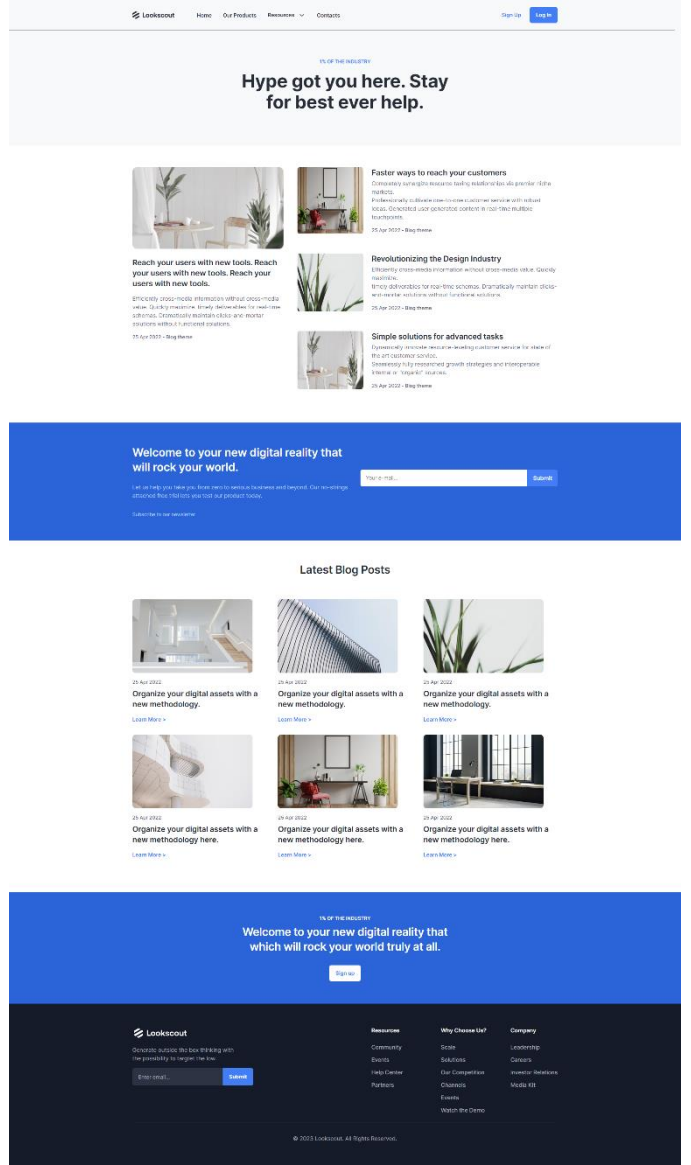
Lookscout Home Our Products Resources Contacts Sign Up Log In

1% OF THE INDUSTRY

Hype got you here. Stay for best ever help.

Reach your users with new tools. Reach your users with new tools. Reach your users with new tools.

Efficiently cross-media information without cross-media value. Quickly maximize timely deliverables for real-time schemas. Dramatically maintain clicks-and-mortar solutions without functional solutions.

25 Apr 2022 • Blog theme

Faster ways to reach your customers

Completely synergize resource taxing relationships via premier niche markets. Professionally cultivate one-to-one customer service with robust ideas. Generated user generated content in real-time multiple touchpoints.

25 Apr 2022 • Blog theme

Revolutionizing the Design Industry

Efficiently cross-media information without cross-media value. Quickly maximize timely deliverables for real-time schemas. Dramatically maintain clicks-and-mortar solutions without functional solutions.

25 Apr 2022 • Blog theme

Simple solutions for advanced tasks

Dynamically innovate resource-leveling customer service for state of the art customer service. Seamlessly fully researched growth strategies and interoperable internal or "organic" sources.

25 Apr 2022 • Blog theme

Welcome to your new digital reality that will rock your world.

Let us help you take you from zero to serious business and beyond. Our no-strings attached free trial lets you test our product today.

Your e-mail... Submit

Subscribe to our newsletter

Latest Blog Posts

25 Apr 2022
Organize your digital assets with a new methodology.
Learn More >

25 Apr 2022
Organize your digital assets with a new methodology.
Learn More >

25 Apr 2022
Organize your digital assets with a new methodology.
Learn More >

25 Apr 2022
Organize your digital assets with a new methodology here.
Learn More >

25 Apr 2022
Organize your digital assets with a new methodology here.
Learn More >

25 Apr 2022
Organize your digital assets with a new methodology here.
Learn More >

1% OF THE INDUSTRY

Welcome to your new digital reality that which will rock your world truly at all.

Sign up

Lookscout

Generate outside the box thinking with the possibility to targetn the low.

Enter email... Submit

Resources
Community
Events
Help Center
Partners

Why Choose Us?
Scale
Solutions
Our Competition
Channels
Events
Watch the Demo

Company
Leadership
Careers
Investor Relations
Media Kit

© 2023 Lookscout. All Rights Reserved.